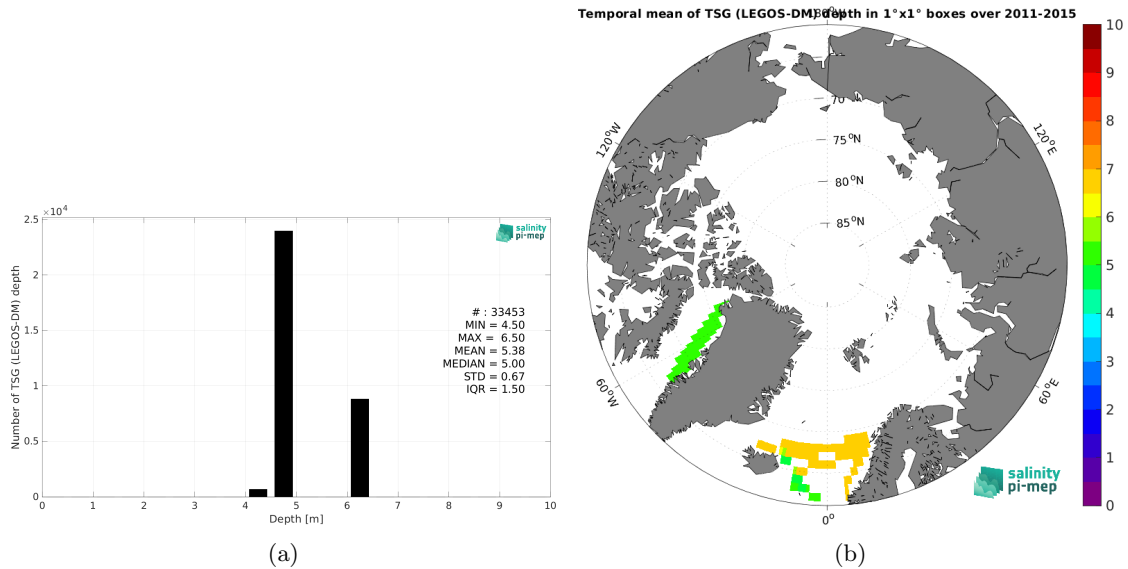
$\times10^4$
2.5
2
1.5
1
0.5
0
Number of TSG (LEGOS-DM) depth
salinity pi-mep
# : 33453
MIN = 4.50
MAX = 6.50
MEAN = 5.38
MEDIAN = 5.00
STD = 0.67
IQR = 1.50
0 1 2 3 4 5 6 7 8 9 10
Depth [m]
(a)

Temporal mean of TSG (LEGOS-DM) depth in 1°x1° boxes over 2011-2015
180°
70
75°N
80°N
85°N
120°W
120°E
60°W
60°E
0°
salinity pi-mep
10
9
8
7
6
5
4
3
2
1
0
(b)